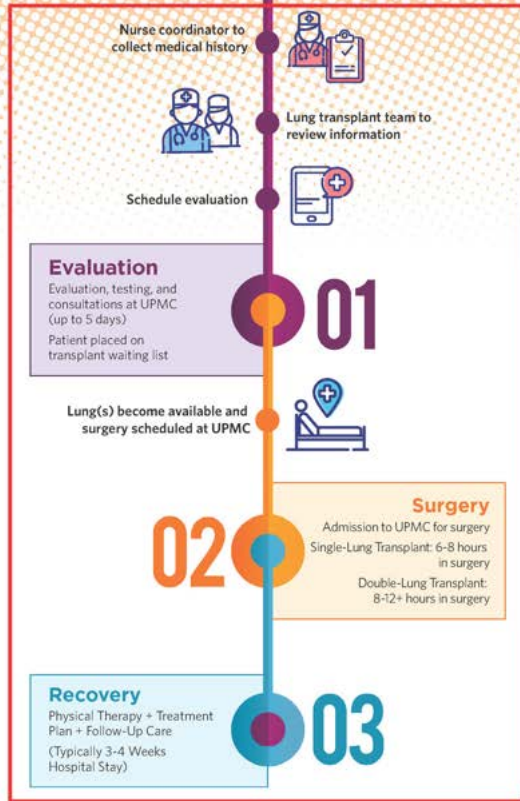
Nurse coordinator to collect medical history

Lung transplant team to review information

Schedule evaluation

Evaluation

Evaluation, testing, and consultations at UPMC (up to 5 days)

Patient placed on transplant waiting list

01

Lung(s) become available and surgery scheduled at UPMC

Surgery

Admission to UPMC for surgery

Single-Lung Transplant: 6-8 hours in surgery

Double-Lung Transplant: 8-12+ hours in surgery

02

Recovery

Physical Therapy + Treatment Plan + Follow-Up Care

(Typically 3-4 Weeks Hospital Stay)

03